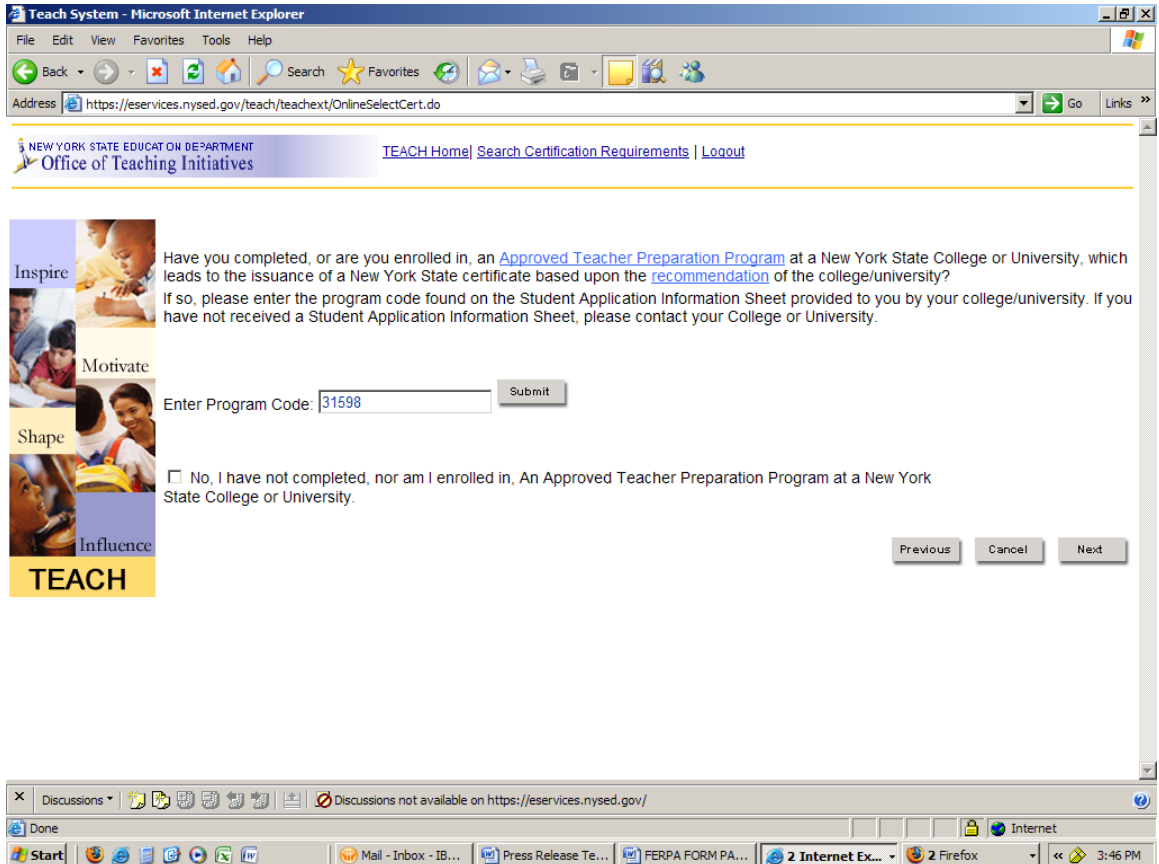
Teach System - Microsoft Internet Explorer

File Edit View Favorites Tools Help

Back Search Favorites

Address https://eservices.nysed.gov/teach/teachext/OnlineSelectCert.do Go Links

NEW YORK STATE EDUCATION DEPARTMENT
Office of Teaching Initiatives

TEACH Home | Search Certification Requirements | Logout

Inspire
Motivate
Shape
Influence
TEACH

Have you completed, or are you enrolled in, an Approved Teacher Preparation Program at a New York State College or University, which leads to the issuance of a New York State certificate based upon the recommendation of the college/university?

If so, please enter the program code found on the Student Application Information Sheet provided to you by your college/university. If you have not received a Student Application Information Sheet, please contact your College or University.

Enter Program Code: 31598 Submit

No, I have not completed, nor am I enrolled in, An Approved Teacher Preparation Program at a New York State College or University.

Previous Cancel Next

Discussions Discussions not available on https://eservices.nysed.gov/

Done Internet

Start Mail - Inbox - IB... Press Release Te... FERPA FORM PA... 2 Internet Ex... 2 Firefox 3:46 PM